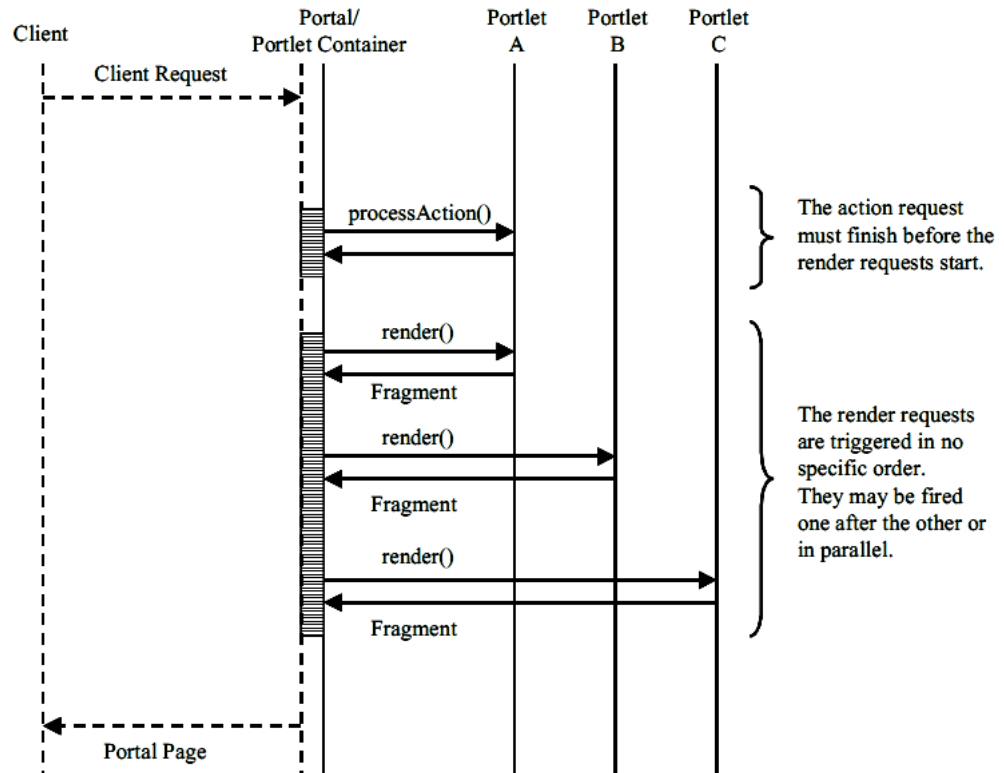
Client

Portal/ Portlet Container

Portlet A

Portlet B

Portlet C

Client Request

processAction()

The action request must finish before the render requests start.

render()

Fragment

render()

Fragment

render()

Fragment

The render requests are triggered in no specific order. They may be fired one after the other or in parallel.

Portal Page